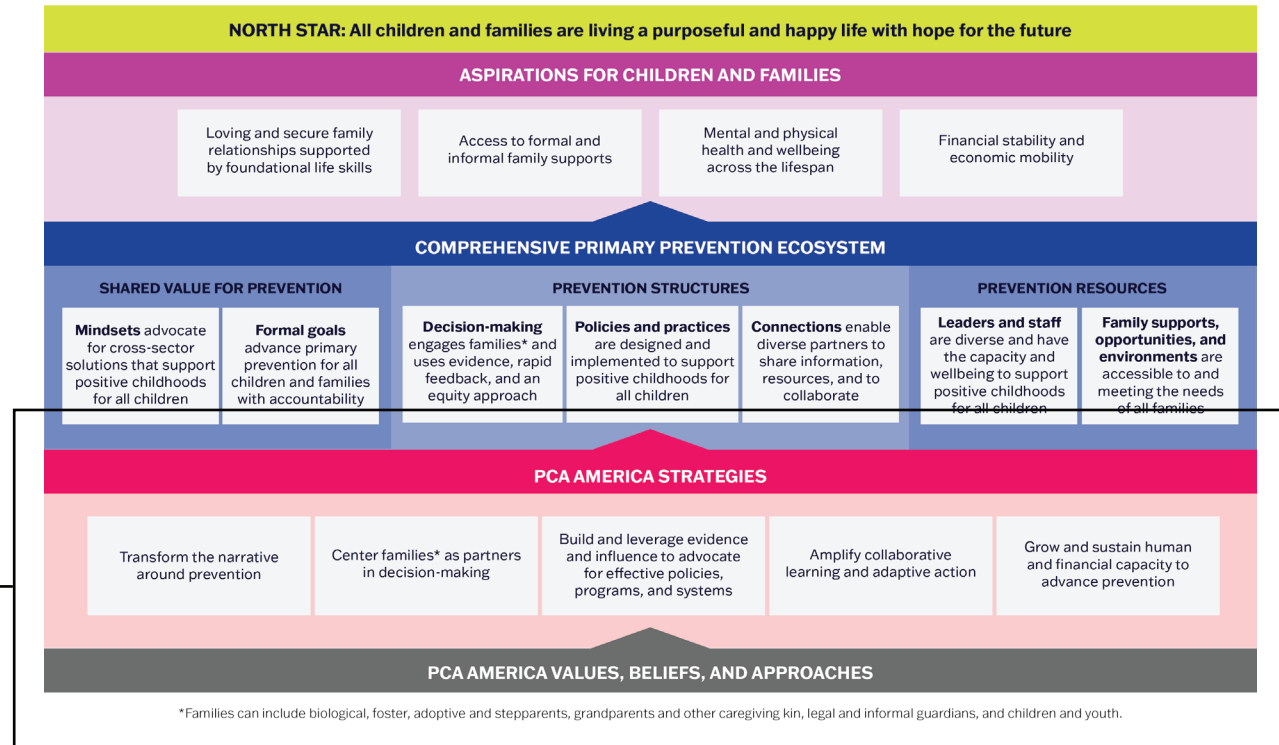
NORTH STAR: All children and families are living a purposeful and happy life with hope for the future

ASPIRATIONS FOR CHILDREN AND FAMILIES

Loving and secure family relationships supported by foundational life skills

Access to formal and informal family supports

Mental and physical health and wellbeing across the lifespan

Financial stability and economic mobility

COMPREHENSIVE PRIMARY PREVENTION ECOSYSTEM

SHARED VALUE FOR PREVENTION

**Mindsets** advocate for cross-sector solutions that support positive childhoods for all children

**Formal goals** advance primary prevention for all children and families with accountability

PREVENTION STRUCTURES

**Decision-making** engages families* and uses evidence, rapid feedback, and an equity approach

**Policies and practices** are designed and implemented to support positive childhoods for all children

**Connections** enable diverse partners to share information, resources, and to collaborate

PREVENTION RESOURCES

**Leaders and staff** are diverse and have the capacity and wellbeing to support positive childhoods for all children

**Family supports, opportunities, and environments** are accessible to and meeting the needs of all families

PCA AMERICA STRATEGIES

Transform the narrative around prevention

Center families* as partners in decision-making

Build and leverage evidence and influence to advocate for effective policies, programs, and systems

Amplify collaborative learning and adaptive action

Grow and sustain human and financial capacity to advance prevention

PCA AMERICA VALUES, BELIEFS, AND APPROACHES

*Families can include biological, foster, adoptive and stepparents, grandparents and other caregiving kin, legal and informal guardians, and children and youth.